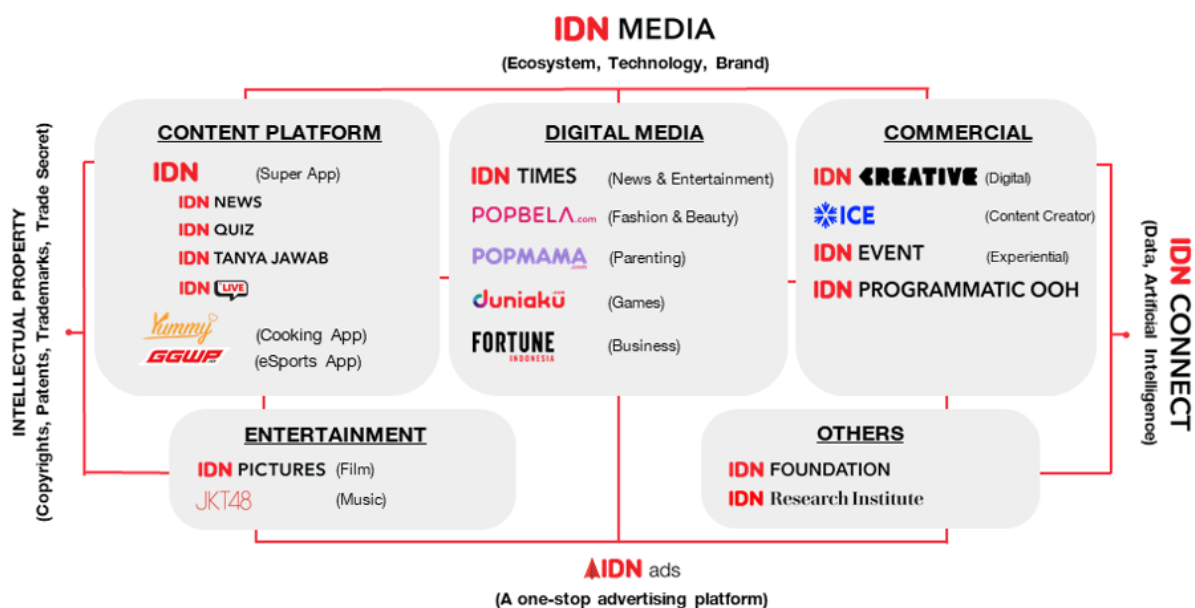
IDN MEDIA
(Ecosystem, Technology, Brand)

INTELLECTUAL PROPERTY
(Copyrights, Patents, Trademarks, Trade Secret)

CONTENT PLATFORM
IDN (Super App)
IDN NEWS
IDN QUIZ
IDN TANYA JAWAB
IDN LIVE
Yummy (Cooking App)
GGWP (eSports App)

DIGITAL MEDIA
IDN TIMES (News & Entertainment)
POPBELA.com (Fashion & Beauty)
POPMAMA.com (Parenting)
duniaku (Games)
FORTUNE INDONESIA (Business)

COMMERCIAL
IDN CREATIVE (Digital)
ICE (Content Creator)
IDN EVENT (Experiential)
IDN PROGRAMMATIC OOH

IDN CONNECT
(Data, Artificial Intelligence)

ENTERTAINMENT
IDN PICTURES (Film)
JKT48 (Music)

OTHERS
IDN FOUNDATION
IDN Research Institute

IDN ads
(A one-stop advertising platform)